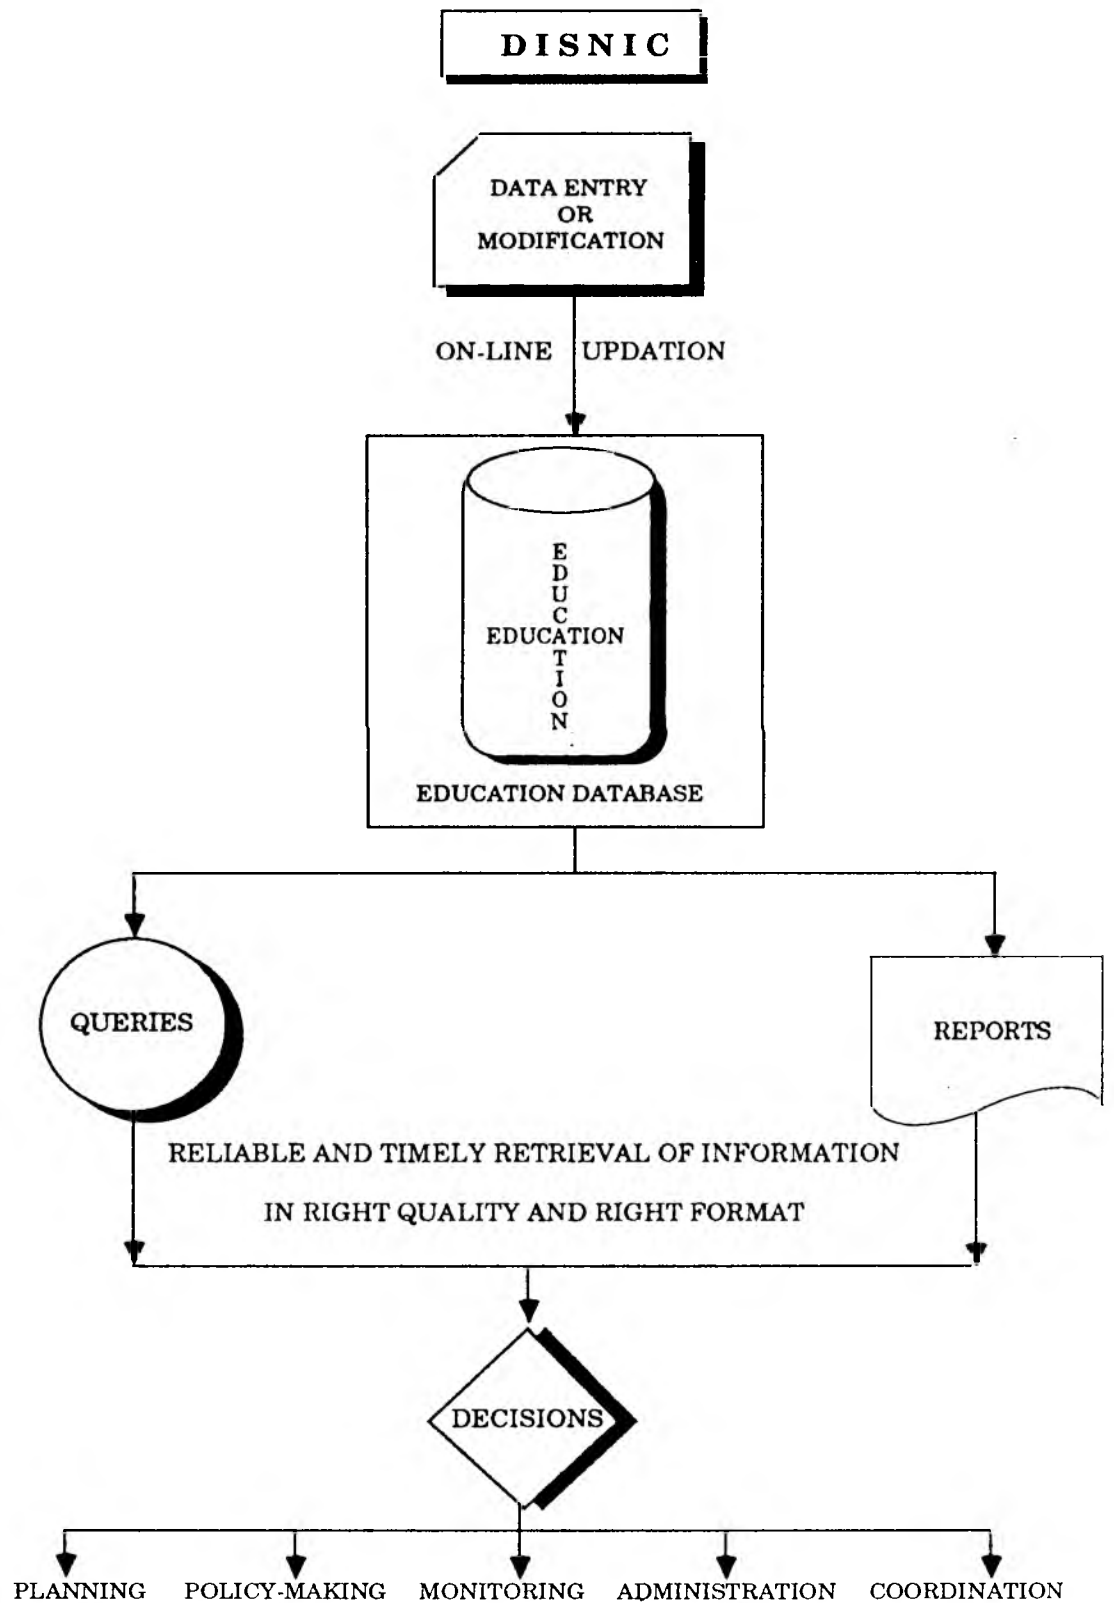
DISNIC

DATA ENTRY OR MODIFICATION

ON-LINE UPDATION

EDUCATION
EDUCATION

EDUCATION DATABASE

QUERIES

REPORTS

RELIABLE AND TIMELY RETRIEVAL OF INFORMATION
IN RIGHT QUALITY AND RIGHT FORMAT

DECISIONS

PLANNING POLICY-MAKING MONITORING ADMINISTRATION COORDINATION